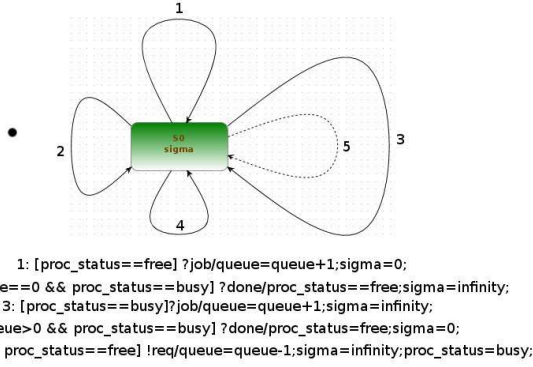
1

S0
sigma

2

3

5

4

1: [proc_status==free] ?job/queue=queue+1;sigma=0;
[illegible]e==0 && proc_status==busy] ?done/proc_status==free;sigma=infinity;
3: [proc_status==busy]?job/queue=queue+1;sigma=infinity;
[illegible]ue>0 && proc_status==busy] ?done/proc_status=free;sigma=0;
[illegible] proc_status==free] !req/queue=queue-1;sigma=infinity;proc_status=busy;